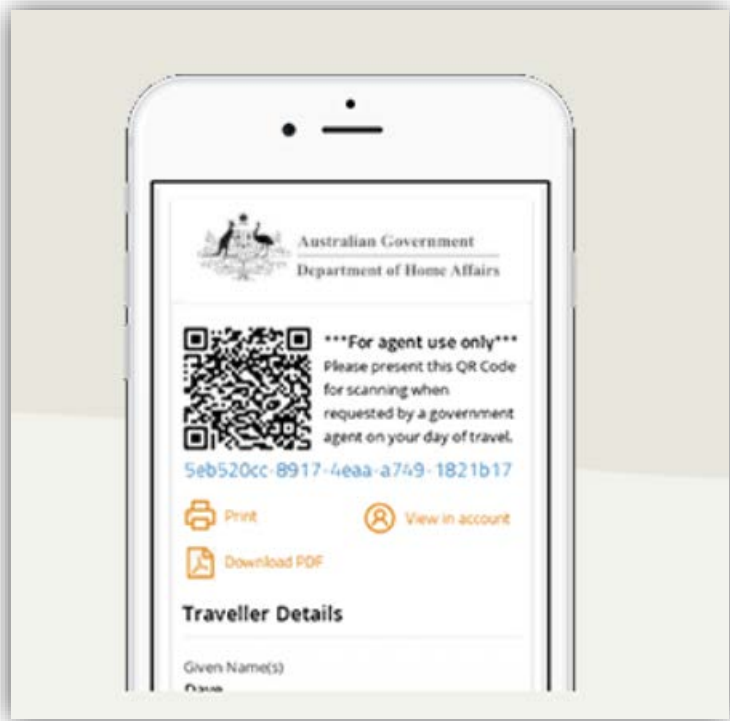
Australian Government
Department of Home Affairs

***For agent use only***
Please present this QR Code for scanning when requested by a government agent on your day of travel.

5eb520cc-8917-4eaa-a749-1821b17

Print

View in account

Download PDF

Traveller Details

Given Name(s)
Dave